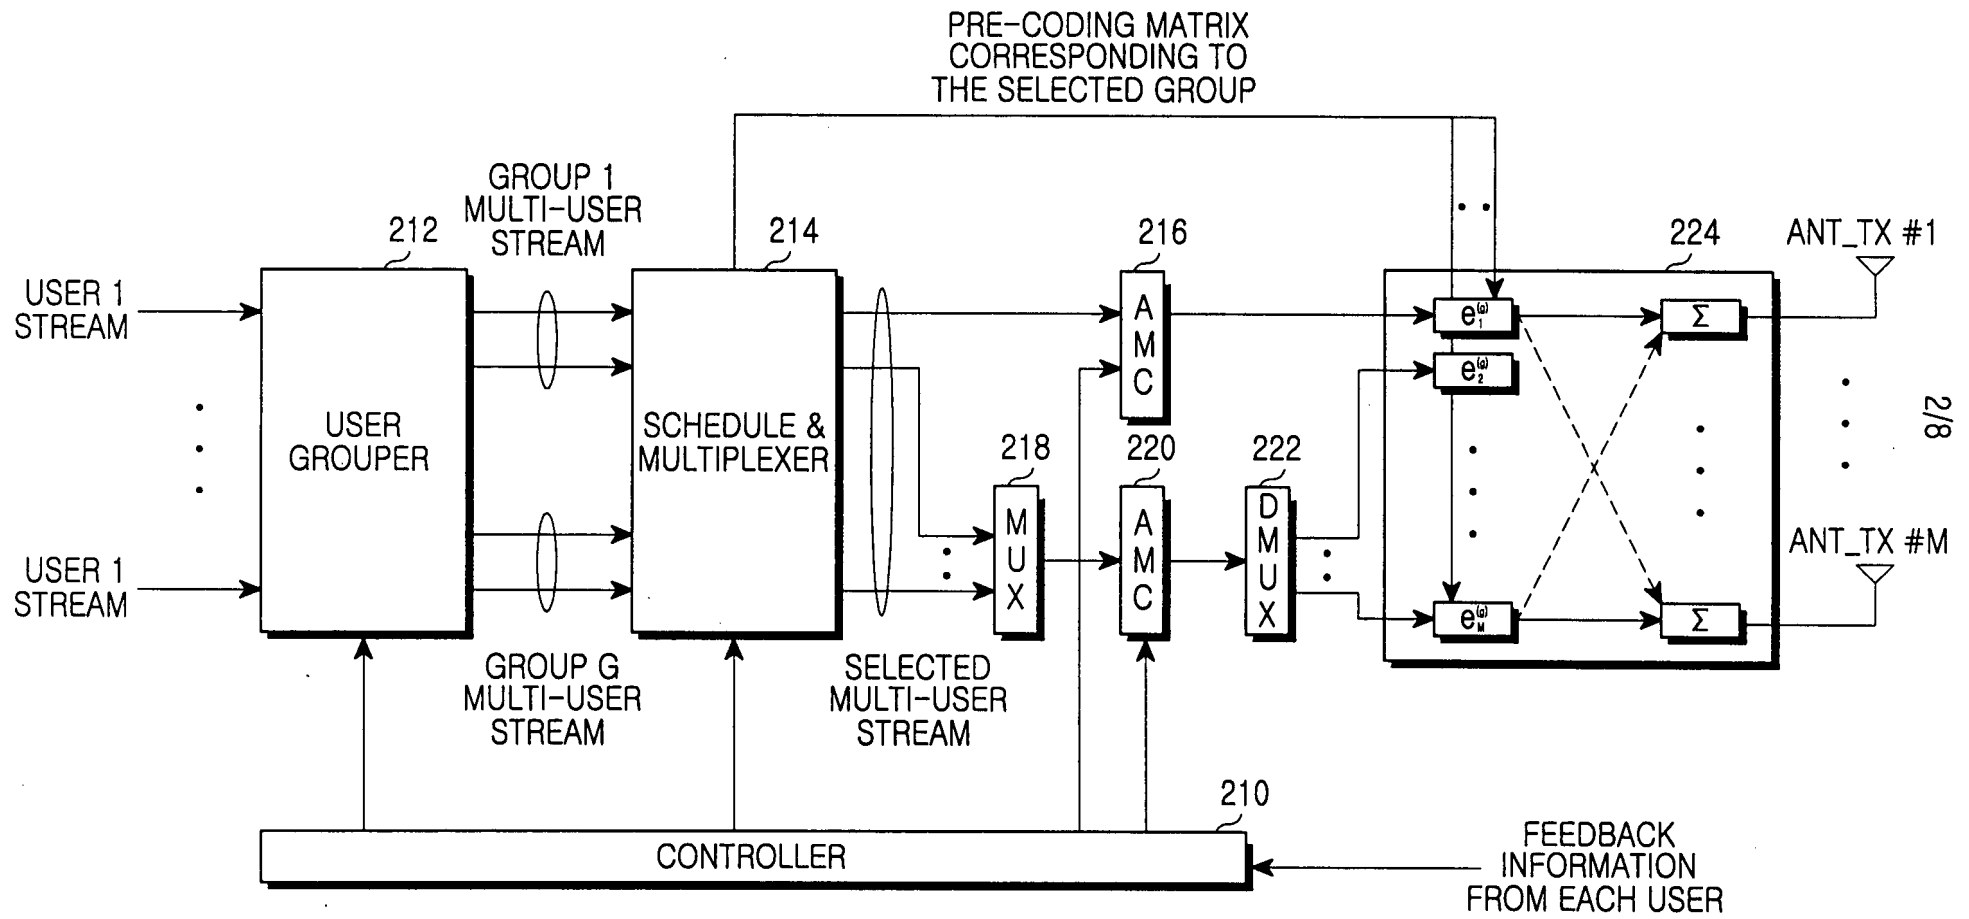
PRE-CODING MATRIX CORRESPONDING TO THE SELECTED GROUP

212

GROUP 1 MULTI-USER STREAM

214

216

224

ANT_TX #1

USER 1 STREAM

USER GROUPER

SCHEDULE & MULTIPLEXER

A M C

$e_1^{(g)}$

$\Sigma$

$e_2^{(g)}$

218

220

222

2/8

USER 1 STREAM

M U X

A M C

D M U X

ANT_TX #M

$e_M^{(g)}$

$\Sigma$

GROUP G MULTI-USER STREAM

SELECTED MULTI-USER STREAM

210

CONTROLLER

FEEDBACK INFORMATION FROM EACH USER